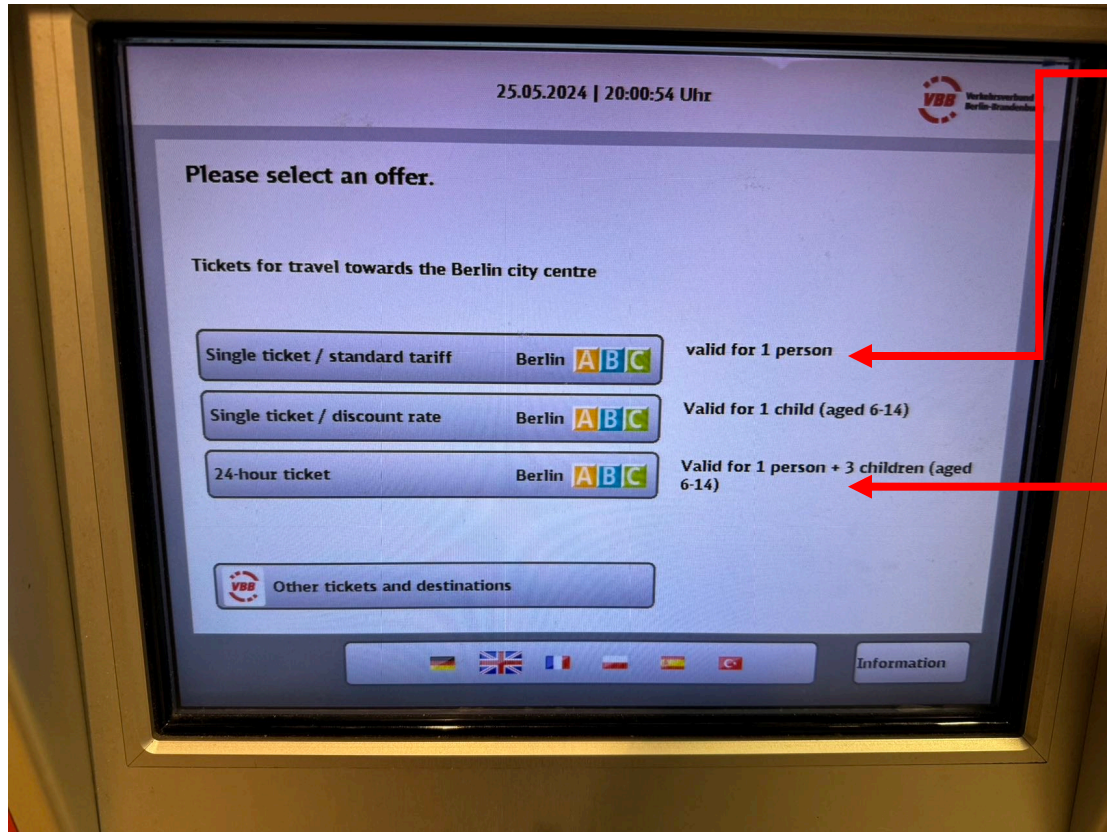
25.05.2024 | 20:00:54 Uhr

VBB Verkehrsverbund Berlin-Brandenburg

Please select an offer.

Tickets for travel towards the Berlin city centre

Single ticket / standard tariff Berlin A B C

valid for 1 person

Single ticket / discount rate Berlin A B C

Valid for 1 child (aged 6-14)

24-hour ticket Berlin A B C

Valid for 1 person + 3 children (aged 6-14)

VBB Other tickets and destinations

Information